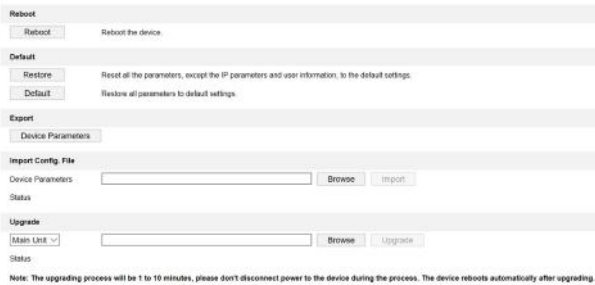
Reboot

Reboot Reboot the device.

Default

Restore Reset all the parameters, except the IP parameters and user information, to the default settings.

Default Restore all parameters to default settings.

Export

Device Parameters

Import Config. File

Device Parameters Browse Import

Status

Upgrade

Main Unit Browse Upgrade

Status

Note: The upgrading process will be 1 to 10 minutes, please don't disconnect power to the device during the process. The device reboots automatically after upgrading.